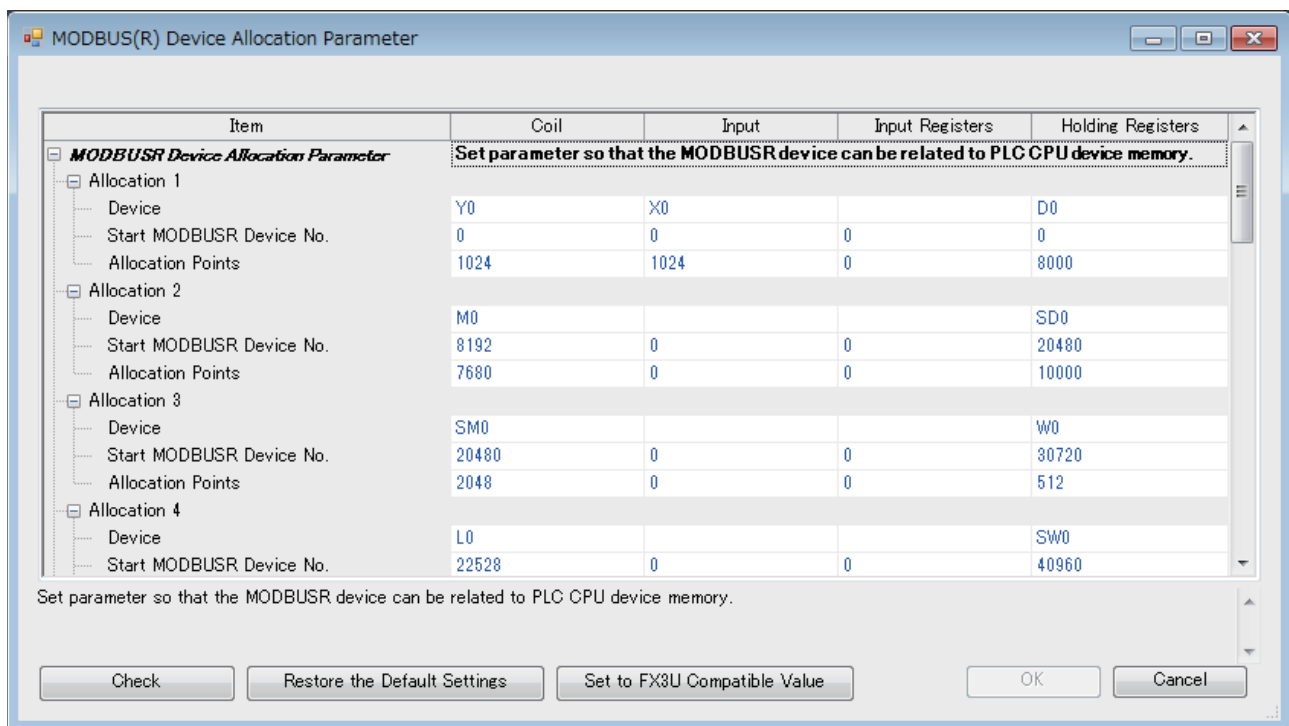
MODBUS(R) Device Allocation Parameter

| Item | Coil | Input | Input Registers | Holding Registers |
|---|---|---|---|---|
| MODBUSR Device Allocation Parameter | Set parameter so that the MODBUSR device can be related to PLC CPU device memory. | | | |
| Allocation 1 | | | | |
| Device | Y0 | X0 | | D0 |
| Start MODBUSR Device No. | 0 | 0 | 0 | 0 |
| Allocation Points | 1024 | 1024 | 0 | 8000 |
| Allocation 2 | | | | |
| Device | M0 | | | SD0 |
| Start MODBUSR Device No. | 8192 | 0 | 0 | 20480 |
| Allocation Points | 7680 | 0 | 0 | 10000 |
| Allocation 3 | | | | |
| Device | SM0 | | | W0 |
| Start MODBUSR Device No. | 20480 | 0 | 0 | 30720 |
| Allocation Points | 2048 | 0 | 0 | 512 |
| Allocation 4 | | | | |
| Device | L0 | | | SW0 |
| Start MODBUSR Device No. | 22528 | 0 | 0 | 40960 |

Set parameter so that the MODBUSR device can be related to PLC CPU device memory.

Check
Restore the Default Settings
Set to FX3U Compatible Value
OK
Cancel